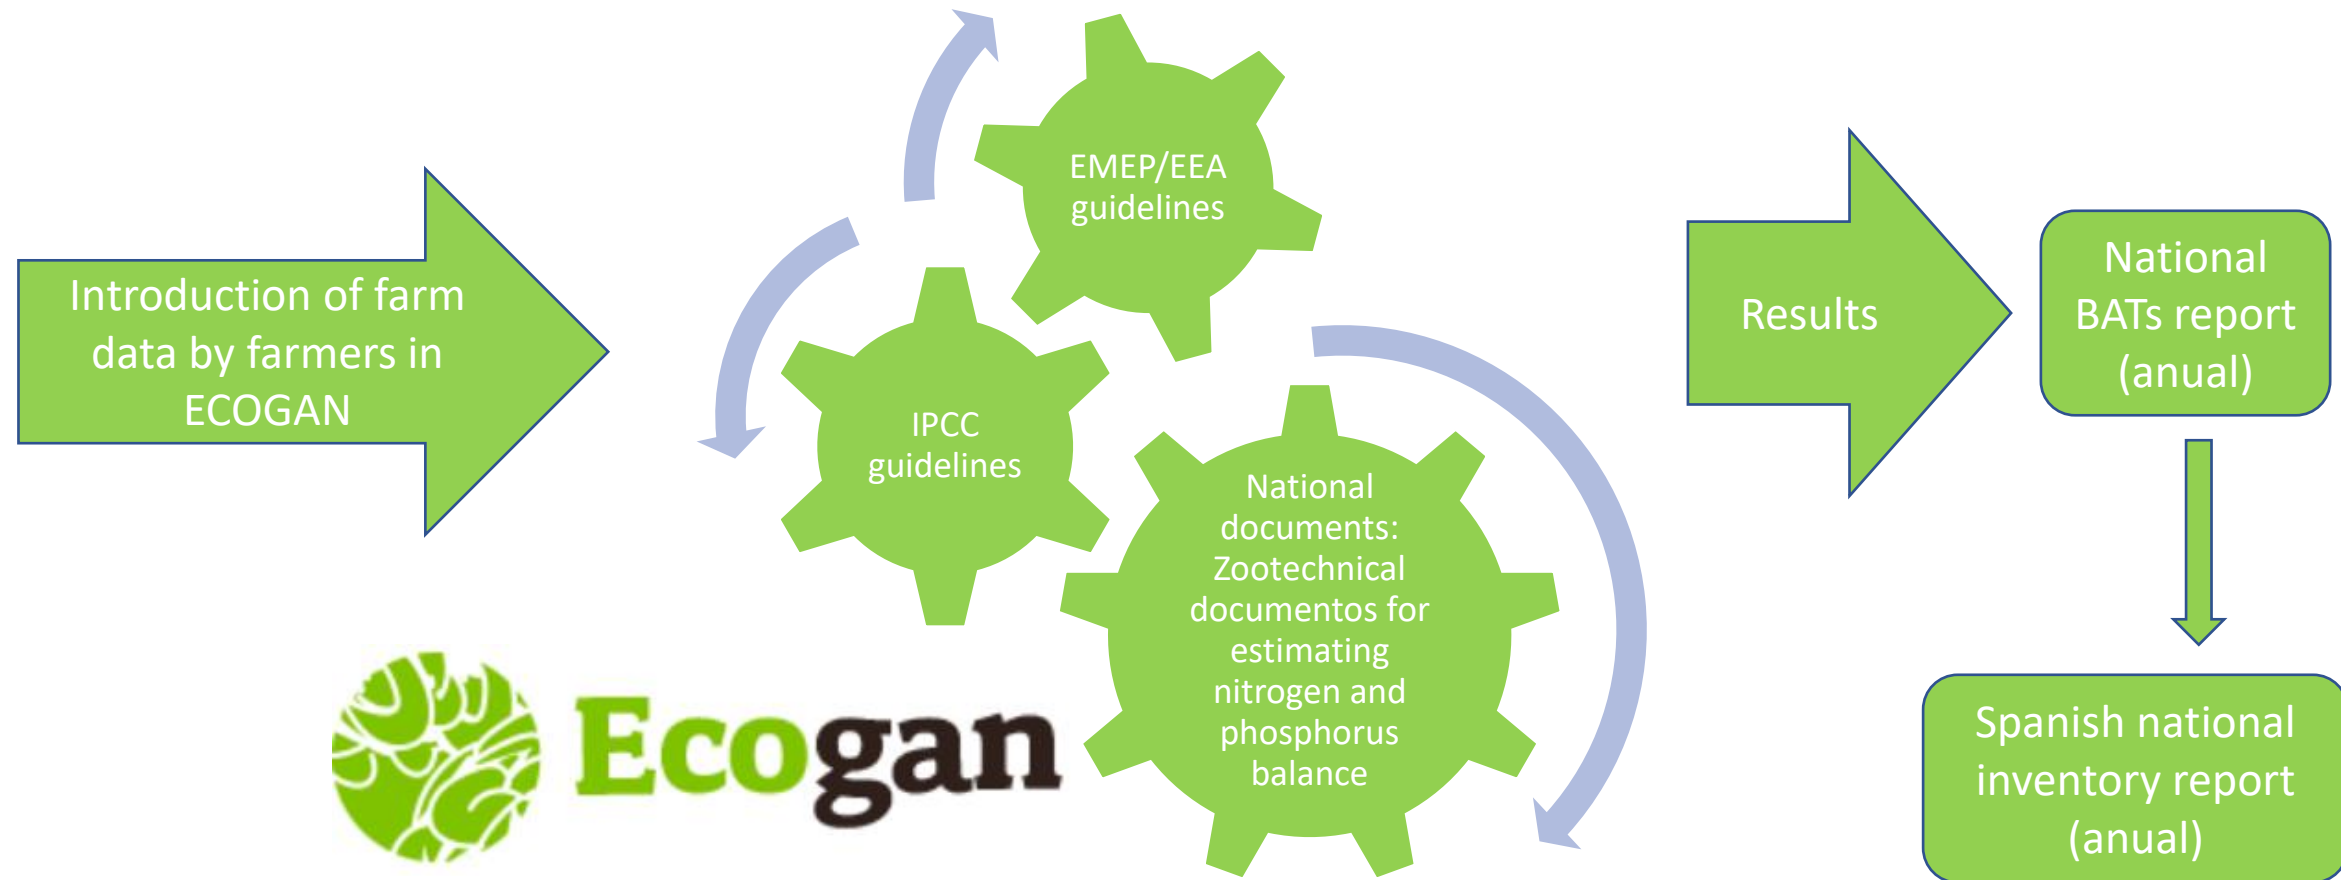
Introduction of farm data by farmers in ECOGAN

EMEP/EEA guidelines

IPCC guidelines

National documents: Zootechnical documentos for estimating nitrogen and phosphorus balance

Ecogan

Results

National BATs report (anual)

Spanish national inventory report (anual)